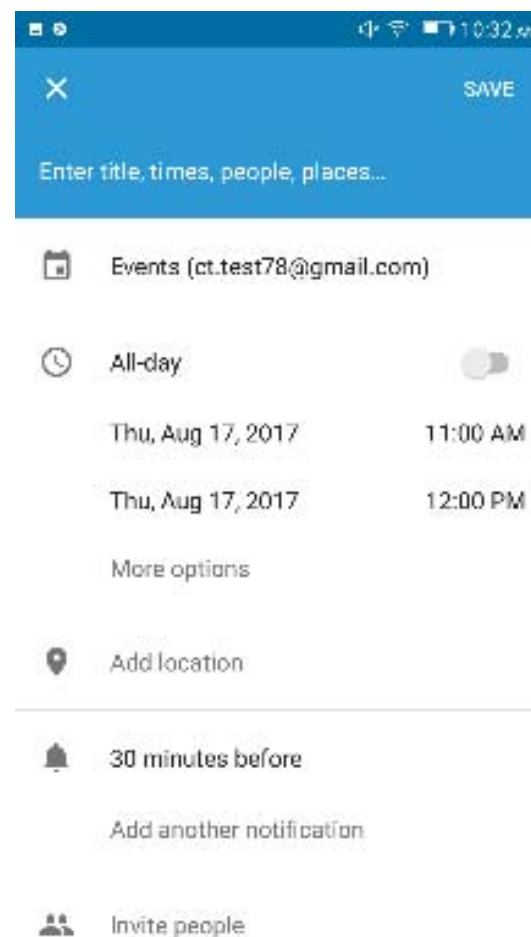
10:32 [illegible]

SAVE

Enter title, times, people, places...

Events (ct.test78@gmail.com)

All-day

Thu, Aug 17, 2017 11:00 AM

Thu, Aug 17, 2017 12:00 PM

More options

Add location

30 minutes before

Add another notification

Invite people